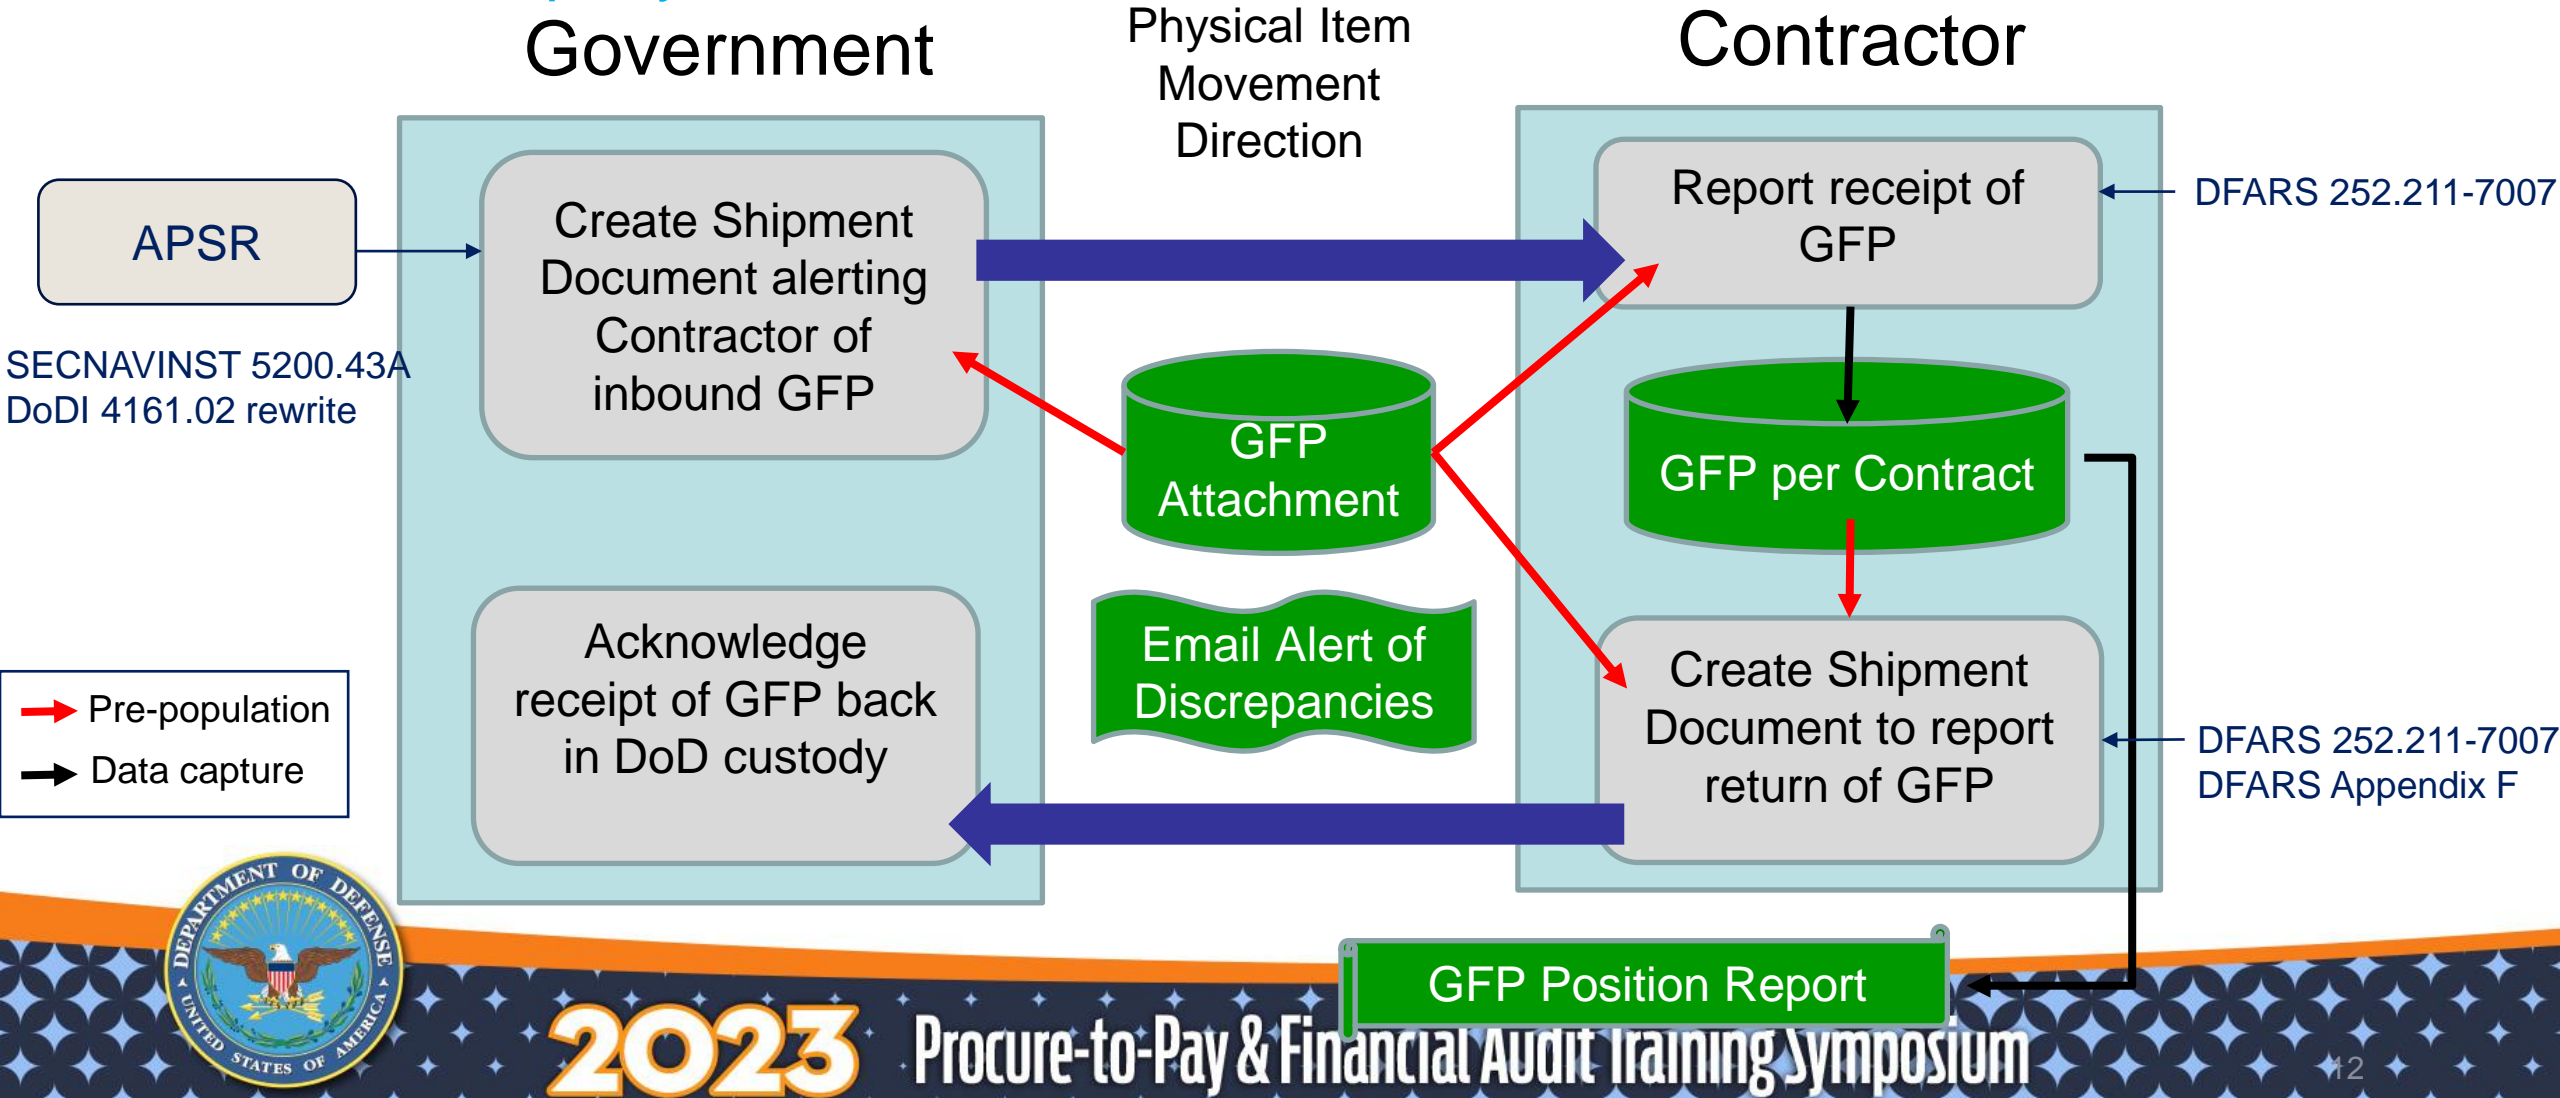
Government

Physical Item Movement Direction

Contractor

APSR

SECNAVINST 5200.43A
DoDI 4161.02 rewrite

Create Shipment Document alerting Contractor of inbound GFP

GFP Attachment

Report receipt of GFP

DFARS 252.211-7007

GFP per Contract

Acknowledge receipt of GFP back in DoD custody

Email Alert of Discrepancies

Create Shipment Document to report return of GFP

DFARS 252.211-7007
DFARS Appendix F

Pre-population
Data capture

GFP Position Report

DEPARTMENT OF DEFENSE
UNITED STATES OF AMERICA

2023 Procure-to-Pay & Financial Audit Training Symposium

12